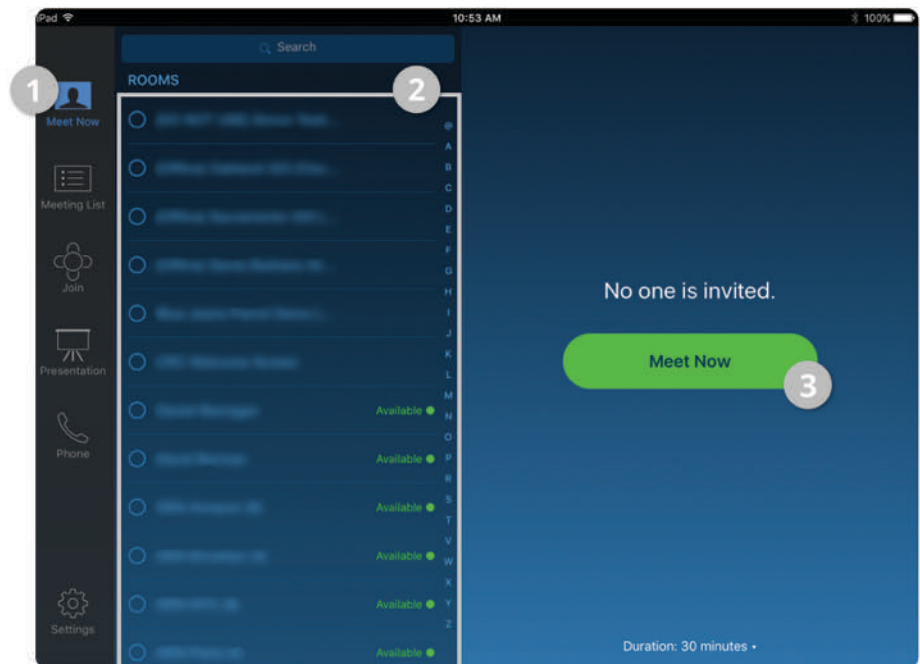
iPad
10:53 AM
100%

1
Meet Now
Meeting List
Join
Presentation
Phone
Settings

Search
ROOMS
2
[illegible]
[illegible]
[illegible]
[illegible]
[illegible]
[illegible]
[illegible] Available
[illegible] Available
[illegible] Available
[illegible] Available
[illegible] Available
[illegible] Available

@
A
B
C
D
E
F
G
H
I
J
K
L
M
N
O
P
R
S
T
V
W
X
Y
Z

No one is invited.
Meet Now
3
Duration: 30 minutes